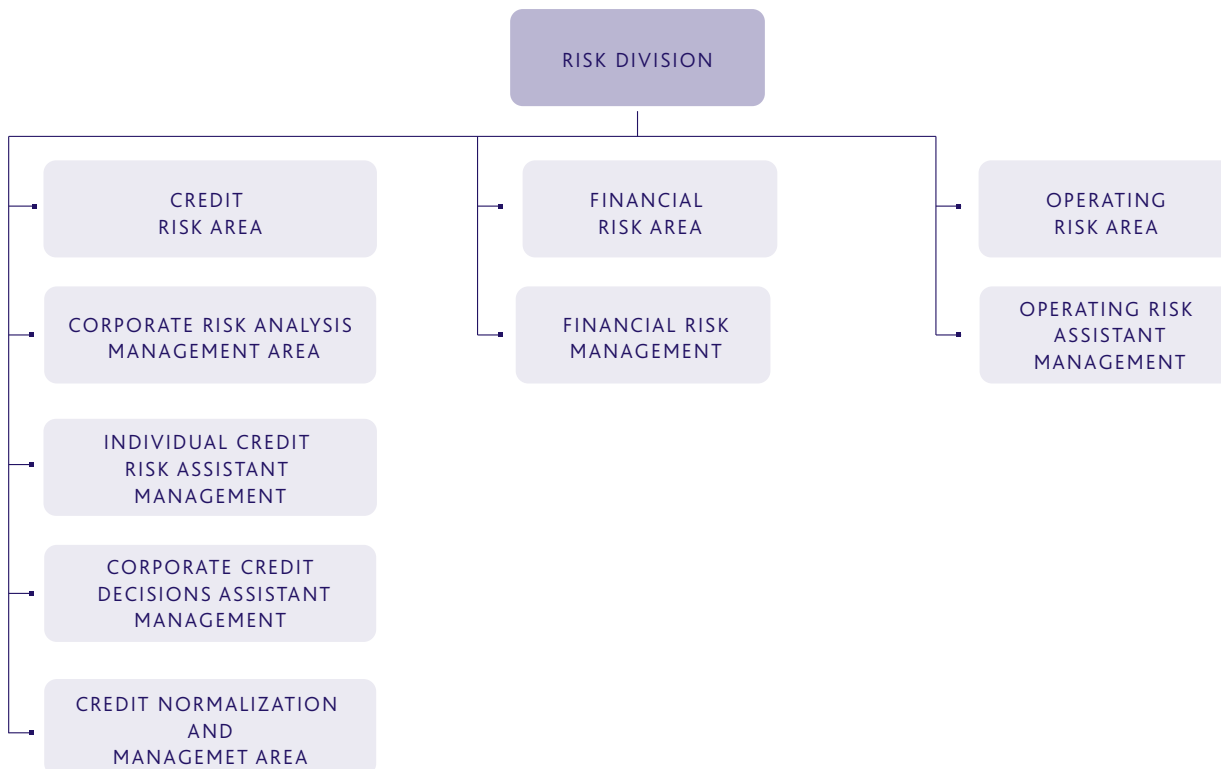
RISK DIVISION

CREDIT RISK AREA

CORPORATE RISK ANALYSIS MANAGEMENT AREA

INDIVIDUAL CREDIT RISK ASSISTANT MANAGEMENT

CORPORATE CREDIT DECISIONS ASSISTANT MANAGEMENT

CREDIT NORMALIZATION AND MANAGEMET AREA

FINANCIAL RISK AREA

FINANCIAL RISK MANAGEMENT

OPERATING RISK AREA

OPERATING RISK ASSISTANT MANAGEMENT